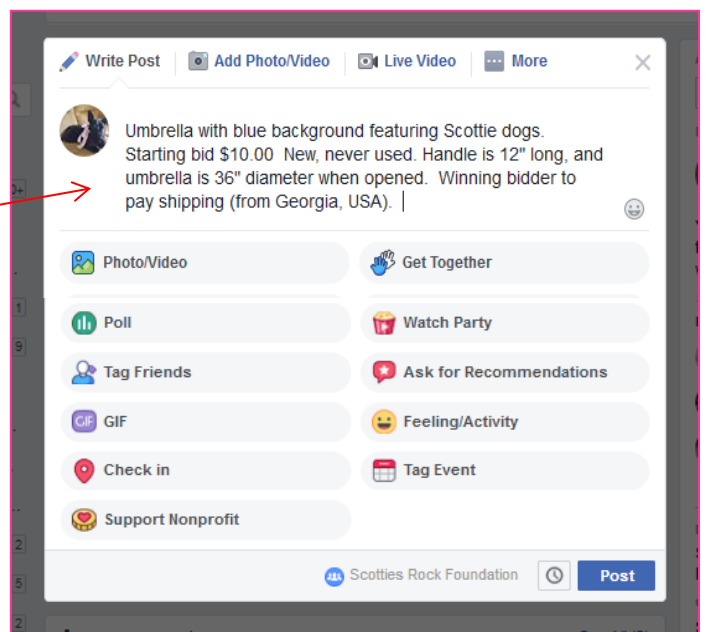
Write Post | Add Photo/Video | Live Video | More

Umbrella with blue background featuring Scottie dogs. Starting bid $10.00 New, never used. Handle is 12" long, and umbrella is 36" diameter when opened. Winning bidder to pay shipping (from Georgia, USA).

Photo/Video
Get Together
Poll
Watch Party
Tag Friends
Ask for Recommendations
GIF
Feeling/Activity
Check in
Tag Event
Support Nonprofit

Scotties Rock Foundation
Post